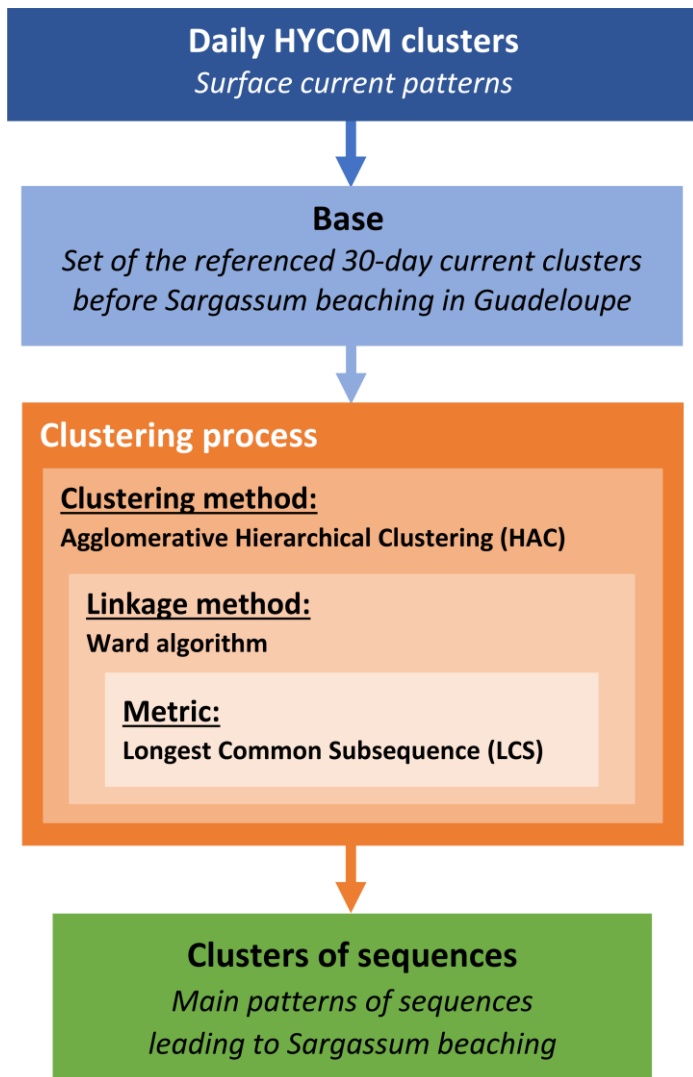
Daily HYCOM clusters
Surface current patterns

Base
Set of the referenced 30-day current clusters before Sargassum beaching in Guadeloupe

Clustering process

Clustering method:
Agglomerative Hierarchical Clustering (HAC)

Linkage method:
Ward algorithm

Metric:
Longest Common Subsequence (LCS)

Clusters of sequences
Main patterns of sequences leading to Sargassum beaching